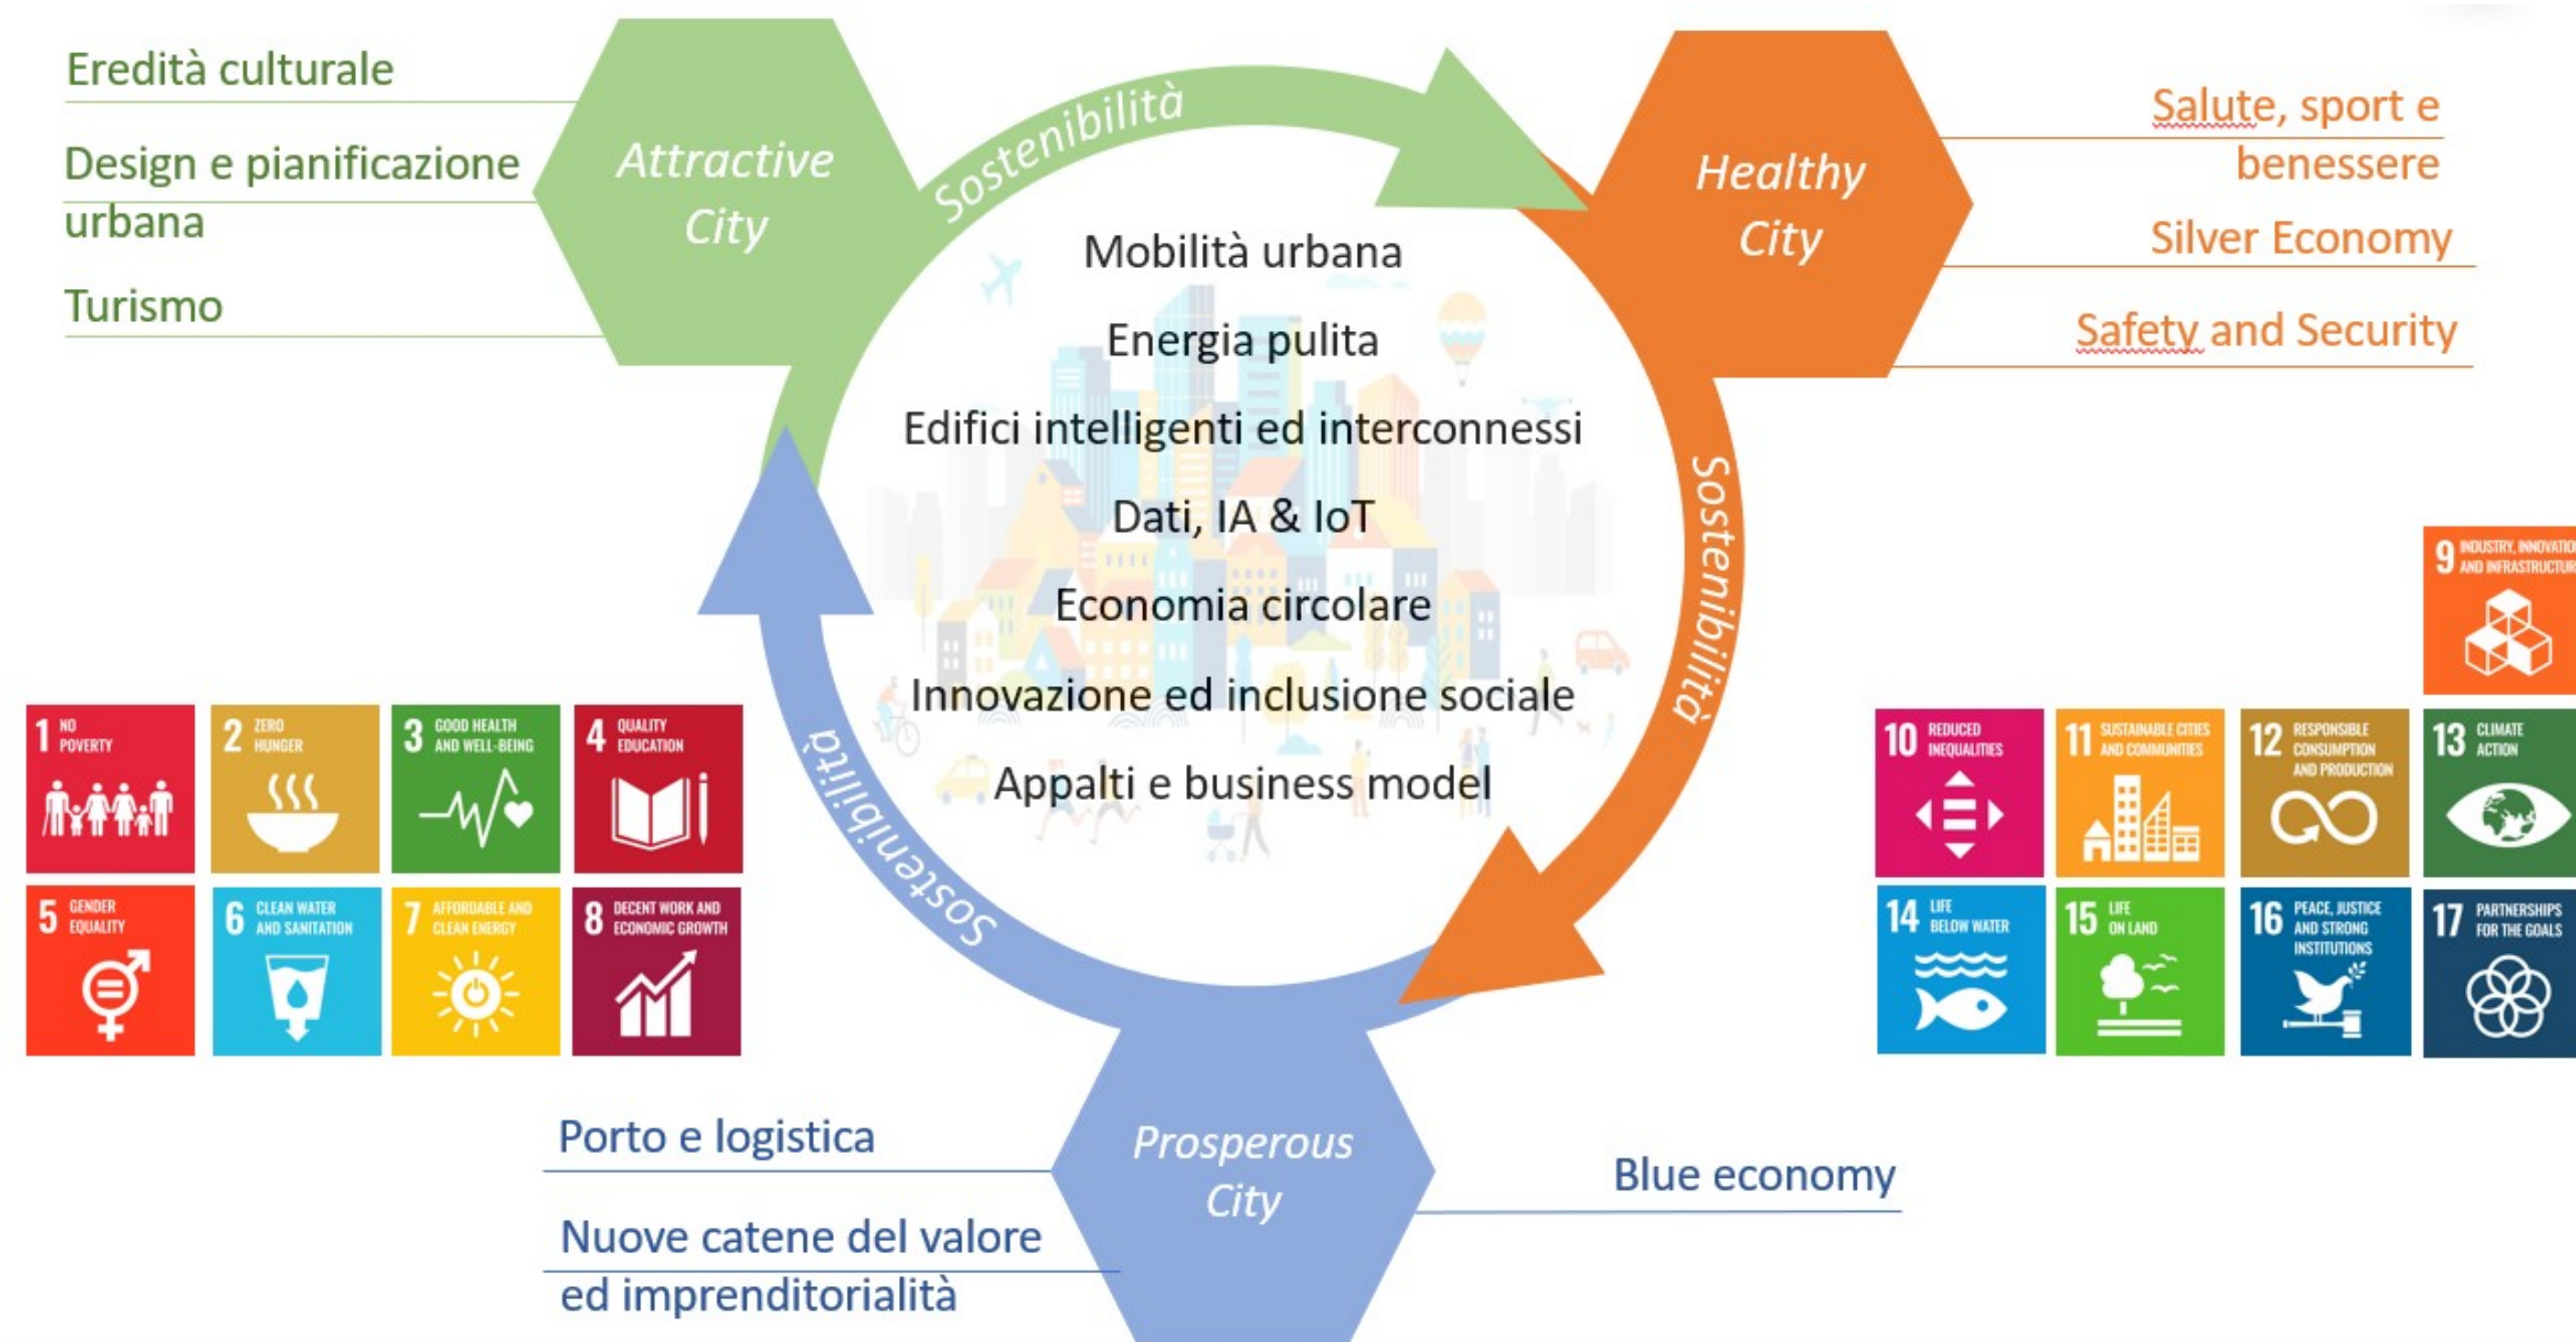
Eredità culturale

Design e pianificazione urbana

Turismo

Attractive City

Sostenibilità

Healthy City

Salute, sport e benessere

Silver Economy

Safety and Security

Mobilità urbana

Energia pulita

Edifici intelligenti ed interconnessi

Dati, IA & IoT

Economia circolare

Innovazione ed inclusione sociale

Appalti e business model

Sostenibilità

Sostenibilità

1 NO POVERTY

2 ZERO HUNGER

3 GOOD HEALTH AND WELL-BEING

4 QUALITY EDUCATION

5 GENDER EQUALITY

6 CLEAN WATER AND SANITATION

7 AFFORDABLE AND CLEAN ENERGY

8 DECENT WORK AND ECONOMIC GROWTH

9 INDUSTRY, INNOVATIO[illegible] AND INFRASTRUCTUR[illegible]

10 REDUCED INEQUALITIES

11 SUSTAINABLE CITIES AND COMMUNITIES

12 RESPONSIBLE CONSUMPTION AND PRODUCTION

13 CLIMATE ACTION

14 LIFE BELOW WATER

15 LIFE ON LAND

16 PEACE, JUSTICE AND STRONG INSTITUTIONS

17 PARTNERSHIPS FOR THE GOALS

Porto e logistica

Nuove catene del valore ed imprenditorialità

Prosperous City

Blue economy